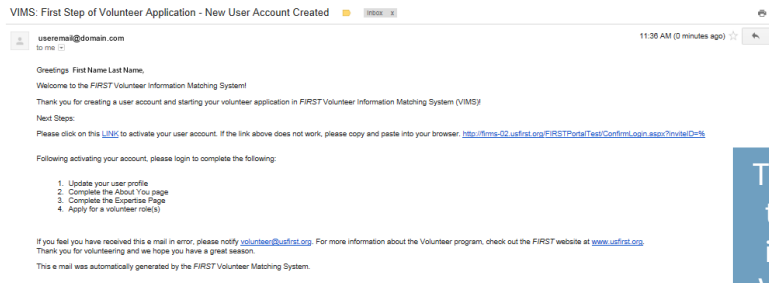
VIMS: First Step of Volunteer Application - New User Account Created Inbox x

useremail@domain.com
to me

11:36 AM (0 minutes ago)

Greetings First Name Last Name,

Welcome to the FIRST Volunteer Information Matching System!

Thank you for creating a user account and starting your volunteer application in FIRST Volunteer Information Matching System (VIMS)!

Next Steps:

Please click on this LINK to activate your user account. If the link above does not work, please copy and paste into your browser. http://firms-02.usfirst.org/FIRSTPortalTest/ConfirmLogin.aspx?inviteID=%

Following activating your account, please login to complete the following:

1. Update your user profile
2. Complete the About You page
3. Complete the Expertise Page
4. Apply for a volunteer role(s)

If you feel you have received this e mail in error, please notify volunteer@usfirst.org. For more information about the Volunteer program, check out the FIRST website at www.usfirst.org.
Thank you for volunteering and we hope you have a great season.

This e mail was automatically generated by the FIRST Volunteer Matching System.

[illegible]